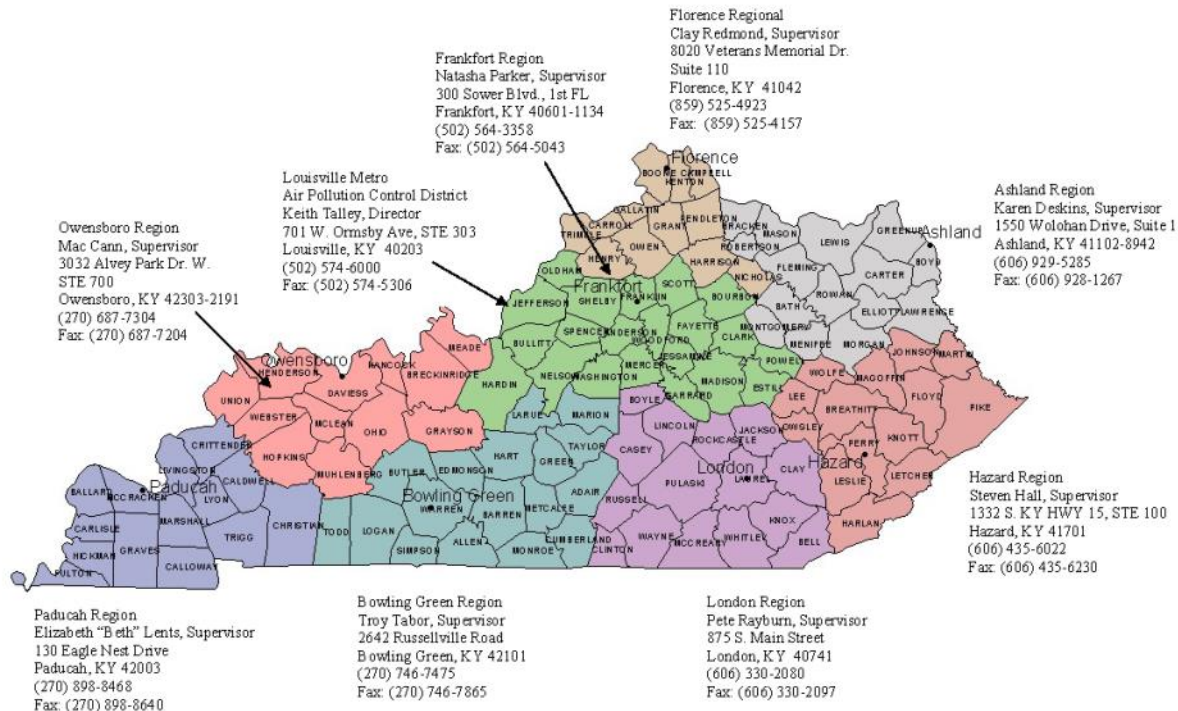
Florence Regional
Clay Redmond, Supervisor
8020 Veterans Memorial Dr.
Suite 110
Florence, KY 41042
(859) 525-4923
Fax: (859) 525-4157

Frankfort Region
Natasha Parker, Supervisor
300 Sower Blvd., 1st FL
Frankfort, KY 40601-1134
(502) 564-3358
Fax: (502) 564-5043

Louisville Metro
Air Pollution Control District
Keith Talley, Director
701 W. Ormsby Ave, STE 303
Louisville, KY 40203
(502) 574-6000
Fax: (502) 574-5306

Owensboro Region
Mac Cann, Supervisor
3032 Alvey Park Dr. W.
STE 700
Owensboro, KY 42303-2191
(270) 687-7304
Fax: (270) 687-7204

Ashland Region
Karen Deskins, Supervisor
1550 Wolohan Drive, Suite 1
Ashland, KY 41102-8942
(606) 929-5285
Fax: (606) 928-1267

Florence
BOONE CAMPBELL KENTON
GALLATIN
CARROLL
TRIMBLE
GRANT
PENDLETON
BRACKEN
MASON
OWEN
ROBERTSON
HENRY
HARRISON
LEWIS
GREENUP
Ashland
BOYD
FLEMING
CARTER
NICHOLAS
OLDHAM
Frankfort
SCOTT
BOURBON
ROWAN
JEFFERSON
SHELBY
FRANKLIN
BATH
ELLIOTT
LAWRENCE
SPENCER
ANDERSON
FAYETTE
CLARK
MONTGOMERY
BULLITT
WOODFORD
MENIFEE
MORGAN
JOHNSON
MARTIN
MEADE
JESSAMINE
POWELL
Owensboro
HENDERSON
HANCOCK
BRECKINRIDGE
NELSON
WASHINGTON
MERCER
HARDIN
WOLFE
MAGOFFIN
FLOYD
DAVIESS
BOYLE
GARRARD
MADISON
ESTILL
UNION
WEBSTER
MCLEAN
OHIO
LARUE
MARION
LEE
BREATHITT
PIKE
GRAYSON
LINCOLN
JACKSON
OWSLEY
KNOTT
CRITTENDEN
HART
TAYLOR
CASEY
ROCKCASTLE
PERRY
HOPKINS
MUHLENBERG
GREEN
LIVINGSTON
CALDWELL
BUTLER
EDMONSON
London
CLAY
Hazard
LESLIE
LETCHER
BALLARD
MCCRACKEN
Paducah
LYON
Bowling Green
ADAIR
PULASKI
LAUREL
RUSSELL
WARREN
METCALFE
BARREN
KNOX
CARLISLE
MARSHALL
TRIGG
CHRISTIAN
TODD
LOGAN
HARLAN
ALLEN
CUMBERLAND
WAYNE
MCCREARY
WHITLEY
BELL
SIMPSON
MONROE
CLINTON
GRAVES
HICKMAN
FULTON
CALLOWAY

Hazard Region
Steven Hall, Supervisor
1332 S. KY HWY 15, STE 100
Hazard, KY 41701
(606) 435-6022
Fax: (606) 435-6230

Paducah Region
Elizabeth "Beth" Lents, Supervisor
130 Eagle Nest Drive
Paducah, KY 42003
(270) 898-8468
Fax: (270) 898-8640

Bowling Green Region
Troy Tabor, Supervisor
2642 Russellville Road
Bowling Green, KY 42101
(270) 746-7475
Fax: (270) 746-7865

London Region
Pete Rayburn, Supervisor
875 S. Main Street
London, KY 40741
(606) 330-2080
Fax: (606) 330-2097